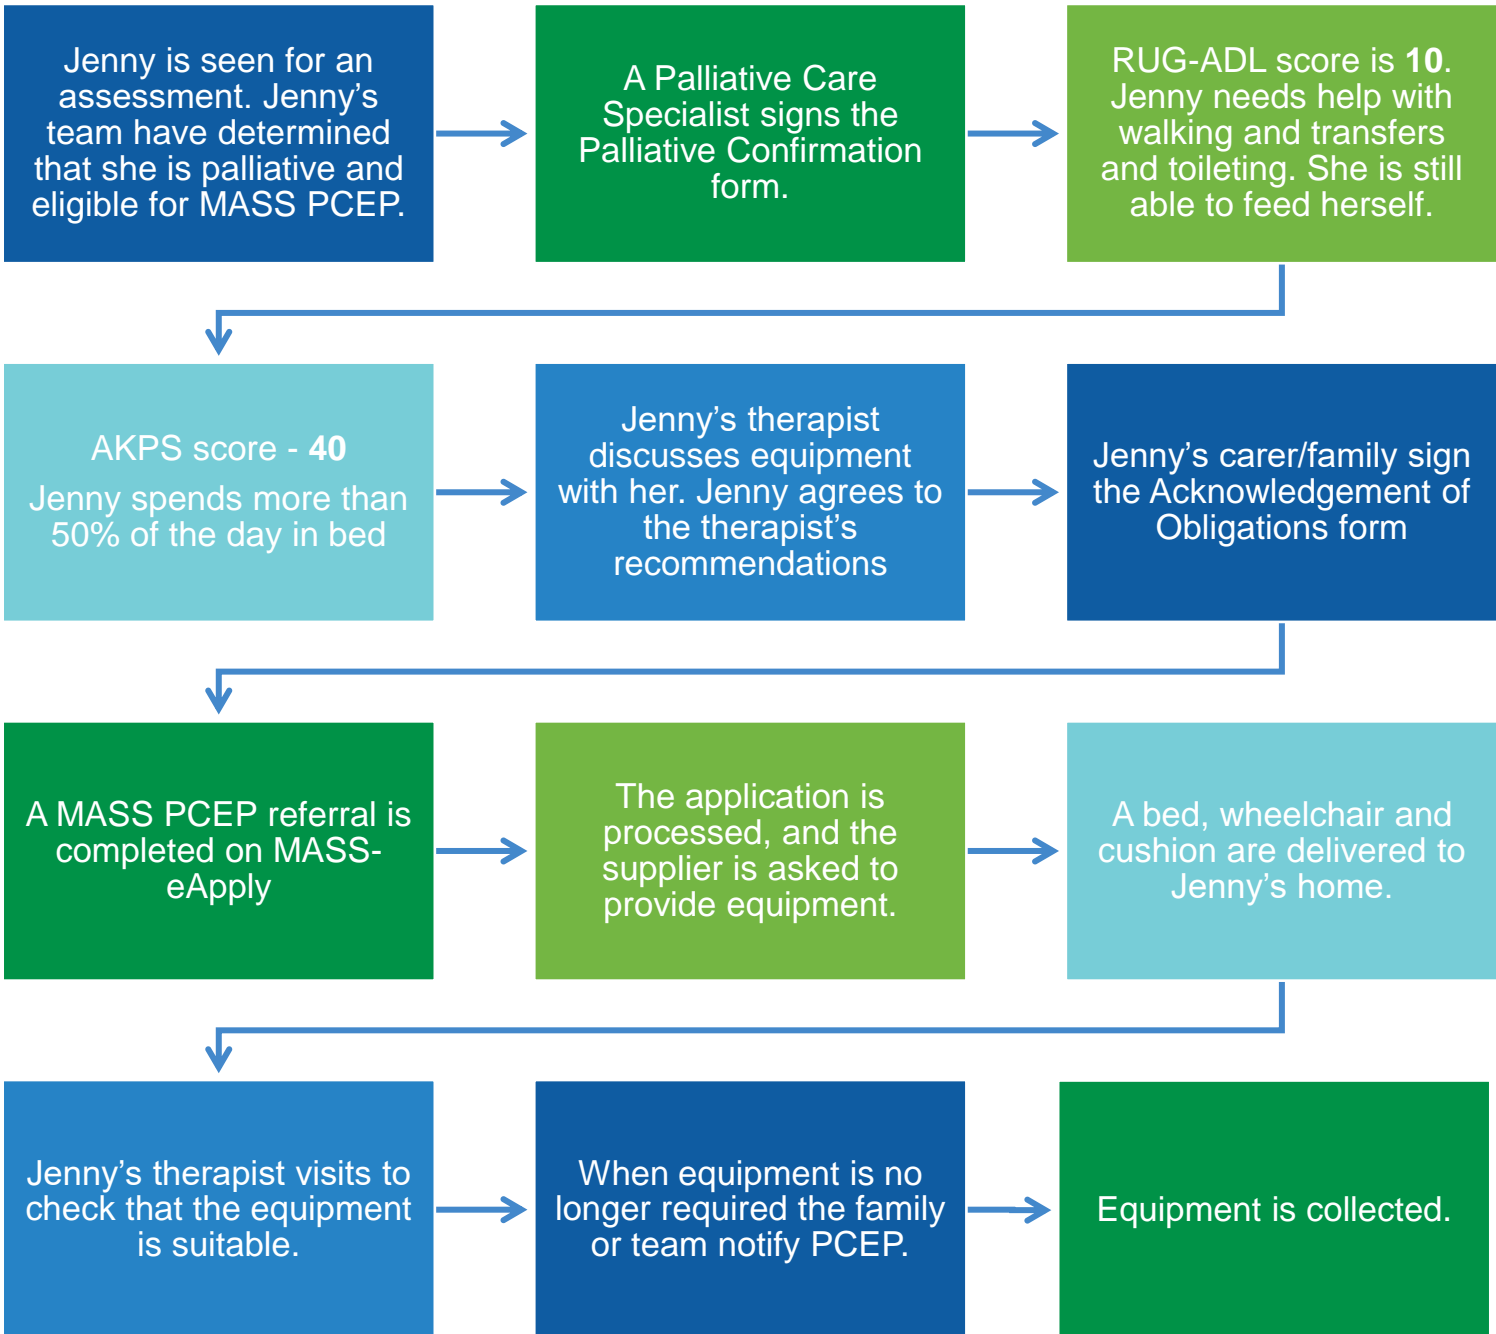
Jenny is seen for an assessment. Jenny's team have determined that she is palliative and eligible for MASS PCEP.

A Palliative Care Specialist signs the Palliative Confirmation form.

RUG-ADL score is **10**. Jenny needs help with walking and transfers and toileting. She is still able to feed herself.

AKPS score - **40**

Jenny spends more than 50% of the day in bed

Jenny's therapist discusses equipment with her. Jenny agrees to the therapist's recommendations

Jenny's carer/family sign the Acknowledgement of Obligations form

A MASS PCEP referral is completed on MASS-eApply

The application is processed, and the supplier is asked to provide equipment.

A bed, wheelchair and cushion are delivered to Jenny's home.

Jenny's therapist visits to check that the equipment is suitable.

When equipment is no longer required the family or team notify PCEP.

Equipment is collected.